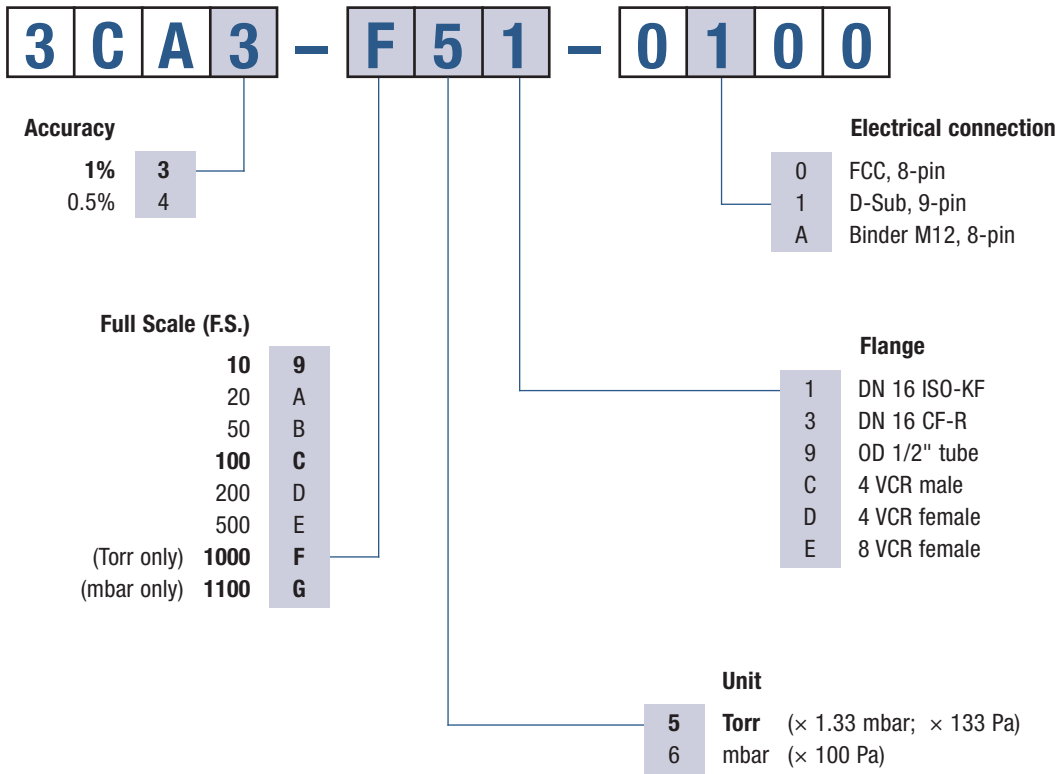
3 C A 3 – F 5 1 – 0 1 0 0

Accuracy

| | |
|---|---|
| 1% | 3 |
| 0.5% | 4 |

Full Scale (F.S.)

| | |
|---|---|
| 10 | 9 |
| 20 | A |
| 50 | B |
| 100 | C |
| 200 | D |
| 500 | E |
| (Torr only) 1000 | F |
| (mbar only) 1100 | G |

Electrical connection

| | |
|---|---|
| 0 | FCC, 8-pin |
| 1 | D-Sub, 9-pin |
| A | Binder M12, 8-pin |

Flange

| | |
|---|---|
| 1 | DN 16 ISO-KF |
| 3 | DN 16 CF-R |
| 9 | OD 1/2" tube |
| C | 4 VCR male |
| D | 4 VCR female |
| E | 8 VCR female |

Unit

| | |
|---|---|
| 5 | Torr (× 1.33 mbar; × 133 Pa) |
| 6 | mbar (× 100 Pa) |